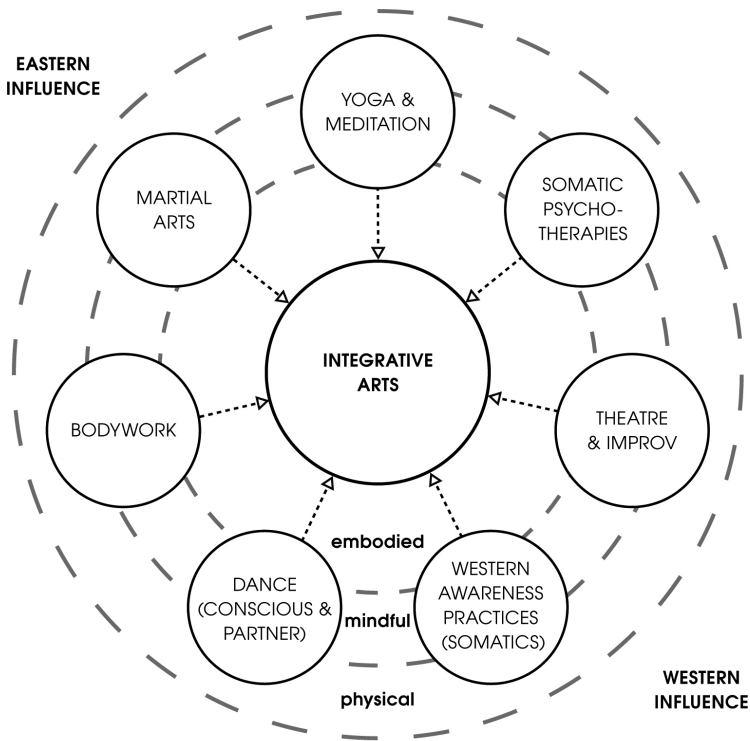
EASTERN INFLUENCE

YOGA & MEDITATION

MARTIAL ARTS

SOMATIC PSYCHO-THERAPIES

INTEGRATIVE ARTS

BODYWORK

THEATRE & IMPROV

embodied

DANCE (CONSCIOUS & PARTNER)

WESTERN AWARENESS PRACTICES (SOMATICS)

mindful

physical

WESTERN INFLUENCE